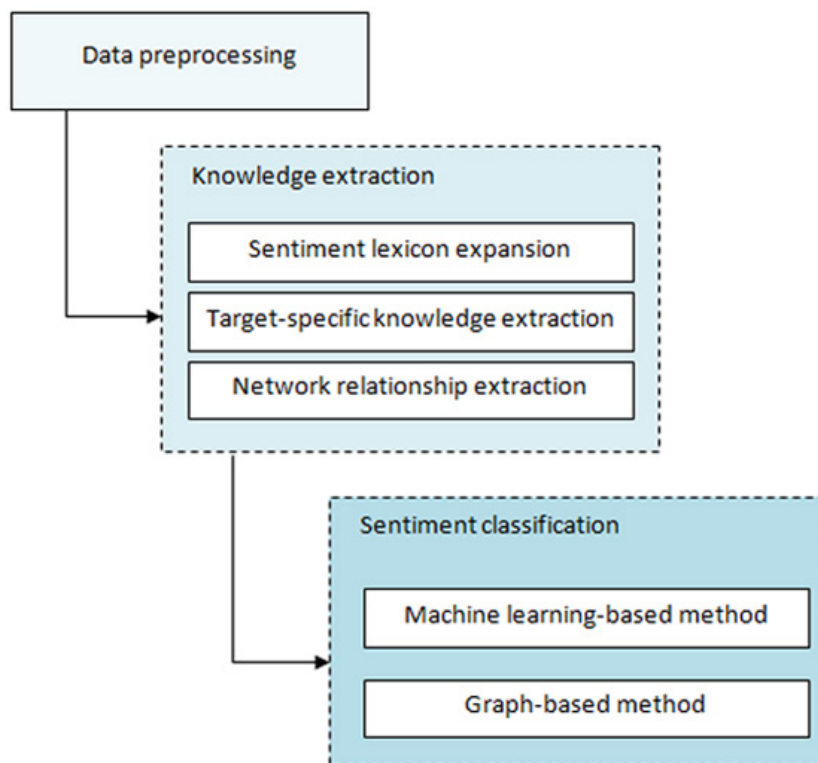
Data preprocessing

Knowledge extraction

Sentiment lexicon expansion

Target-specific knowledge extraction

Network relationship extraction

Sentiment classification

Machine learning-based method

Graph-based method